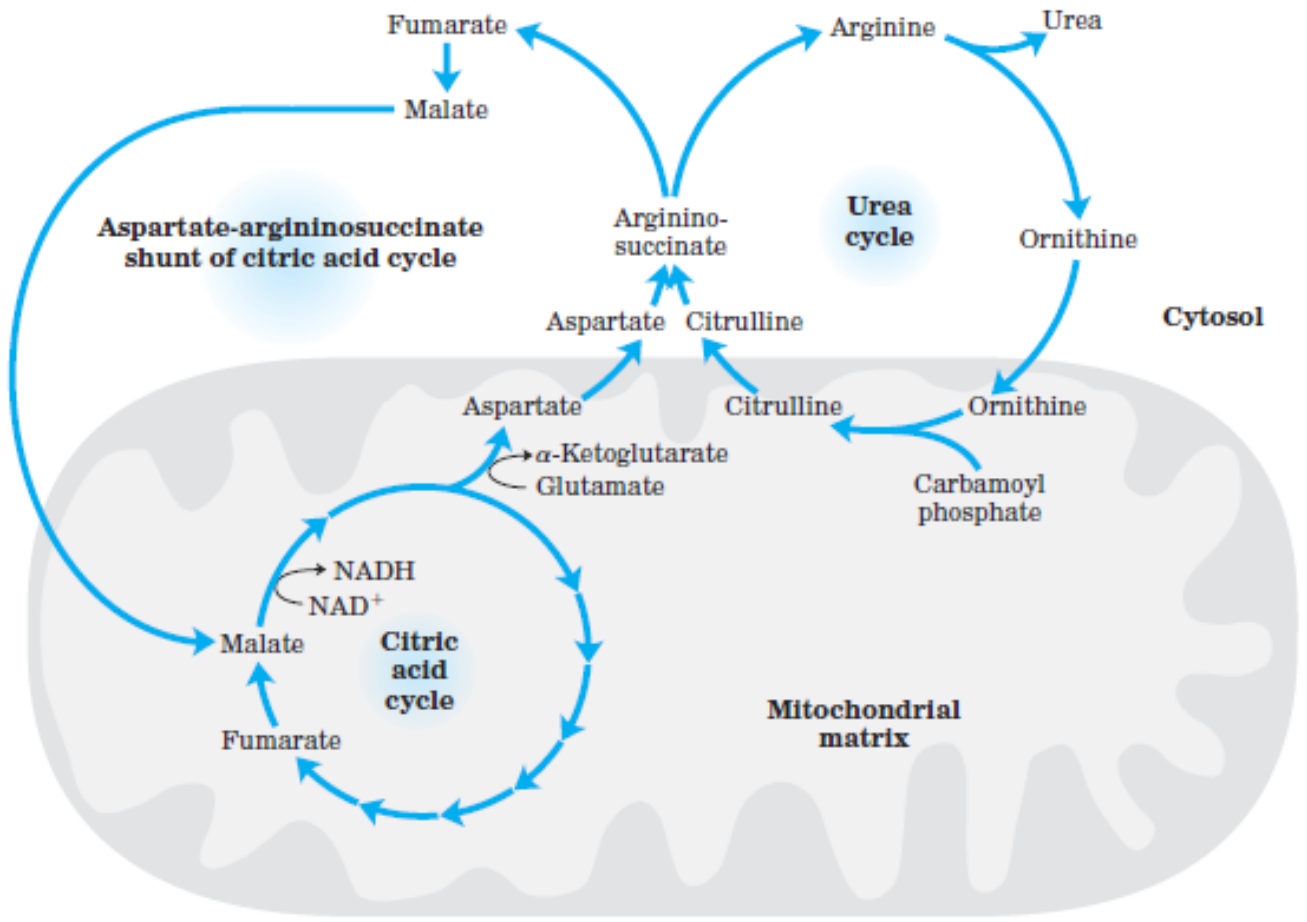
Fumarate

Malate

Arginine

Urea

Aspartate-argininosuccinate shunt of citric acid cycle

Arginino-succinate

Urea cycle

Ornithine

Aspartate Citrulline

Cytosol

Aspartate

Citrulline

Ornithine

$\alpha$-Ketoglutarate

Glutamate

Carbamoyl phosphate

NADH

NAD$^+$

Malate

Citric acid cycle

Fumarate

Mitochondrial matrix